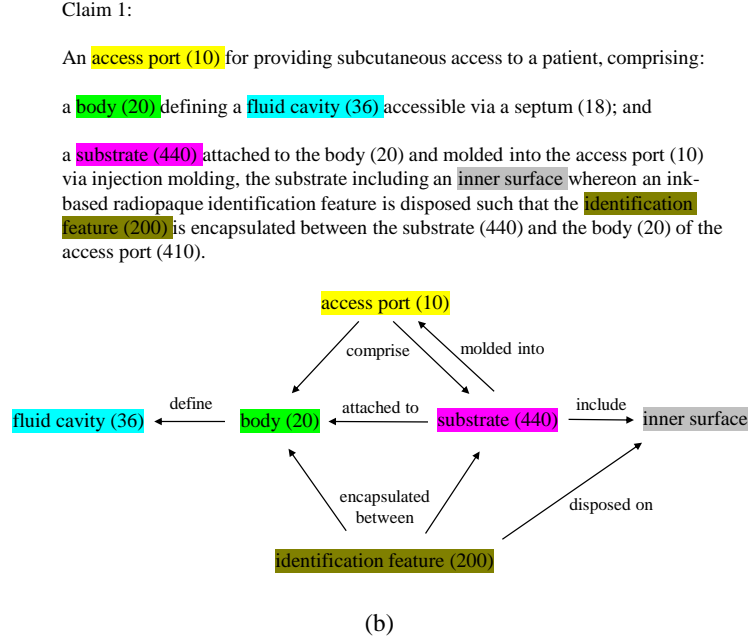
Claim 1:

An access port (10) for providing subcutaneous access to a patient, comprising:

a body (20) defining a fluid cavity (36) accessible via a septum (18); and

a substrate (440) attached to the body (20) and molded into the access port (10) via injection molding, the substrate including an inner surface whereon an ink-based radiopaque identification feature is disposed such that the identification feature (200) is encapsulated between the substrate (440) and the body (20) of the access port (410).

access port (10)

comprise

molded into

define

attached to

include

fluid cavity (36)

body (20)

substrate (440)

inner surface

encapsulated between

disposed on

identification feature (200)

(b)